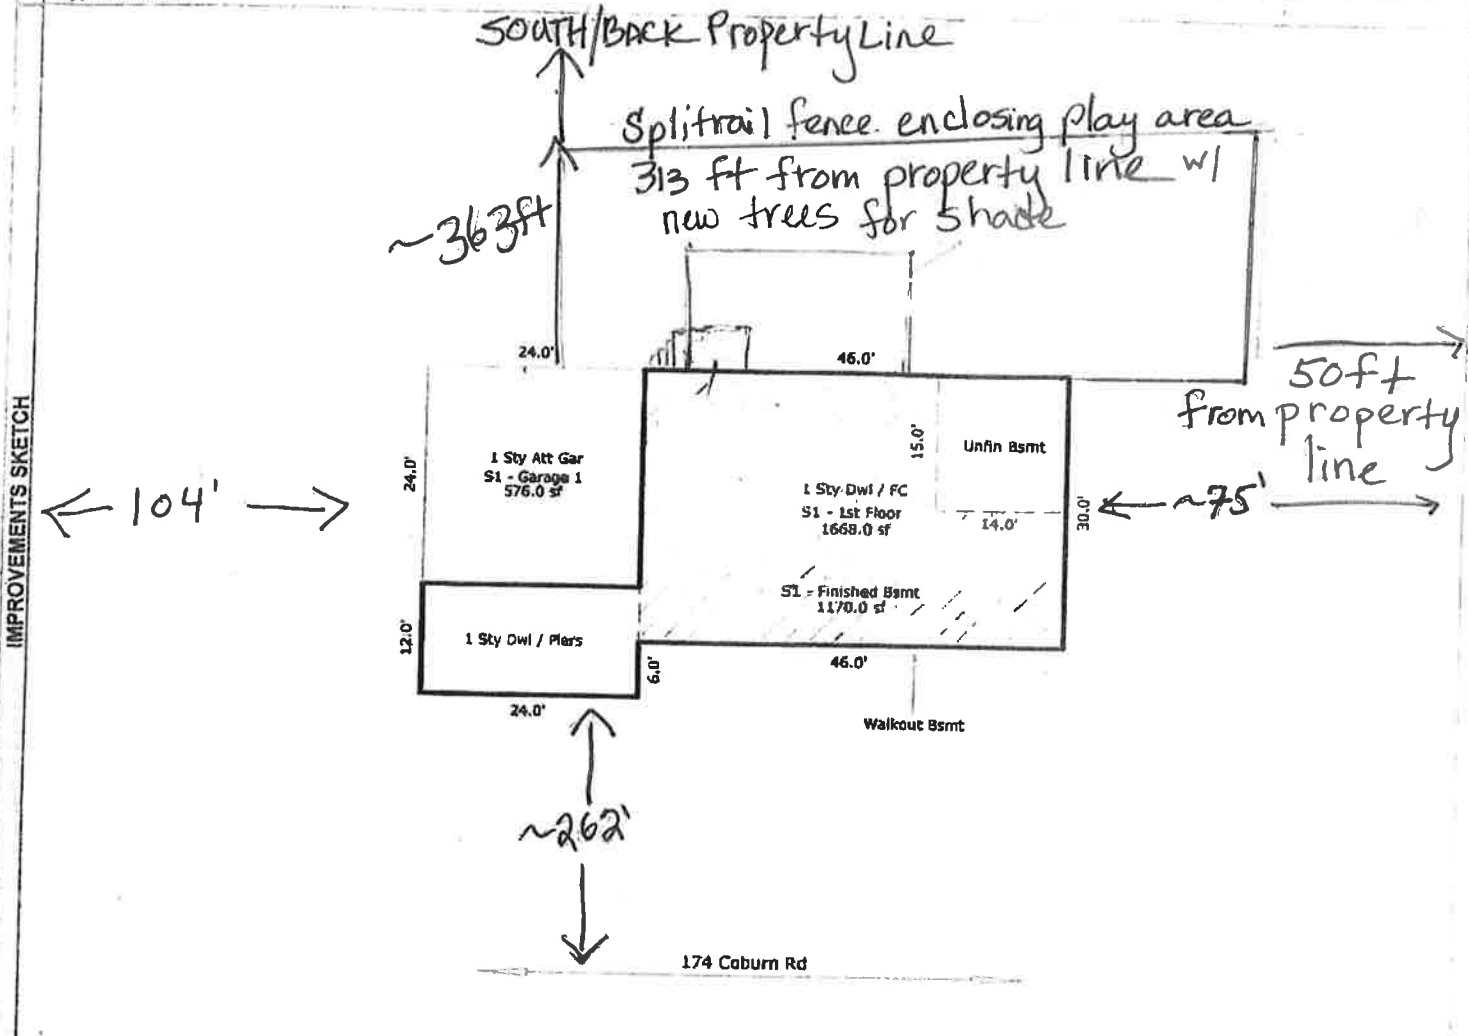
SOUTH/BACK Property Line

Splitrail fence enclosing play area 313 ft from property line w/ new trees for shade

~363ft

IMPROVEMENTS SKETCH

104'

24.0'

46.0'

50ft from property line

1 Sty Att Gar
S1 - Garage 1
576.0 sf

24.0'

15.0'

Unfin Bsmt

1 Sty Dwl / FC
S1 - 1st Floor
1668.0 sf

14.0'

30.0'

~75'

S1 - Finished Bsmt
1170.0 sf

12.0'

1 Sty Dwl / Piers

6.0'

46.0'

24.0'

Walkout Bsmt

~262'

174 Coburn Rd